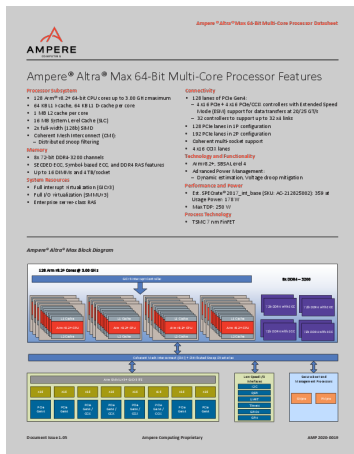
Ampere® Altra® Max 64-Bit Multi-Core Processor Datasheet

AMPERE
COMPUTING

Ampere® Altra® Max 64-Bit Multi-Core Processor Features

Processor Subsystem
• 128 Ampere® v8.2+ 64-bit CPU cores up to 3.00 GHz maximum
• 64 KB L1 I-cache, 64 KB L1 D-cache per core
• 1 MB L2 cache per core
• 16 MB System Level Cache (SLC)
• 2x full-width (128b) SIMD
• Coherent Mesh interconnect (CMI)
– Distributed snoop filtering

Memory
• 8x 72-bit DDR4-3200 channels
• SECDED ECC, Symbol-based ECC, and DDR4 RAS features
• Up to 16 DIMMs and 4TB/socket

System Resources
• Full interrupt virtualization (GICv3)
• Full I/O virtualization (SMMUv3)
• Enterprise server-class RAS

Connectivity
• 128 lanes of PCIe Gen4
– 4 x16 PCIe + 4 x16 PCIe/CCIX controllers with Extended Speed Mode (ESM) support for data transfers at 20/25 GT/s
– 32 controllers to support up to 32 x4 links
• 128 PCIe lanes in 1P configuration
• 192 PCIe lanes in 2P configuration
• Coherent multi-socket support
• 4 x16 CCIX lanes

Technology and Functionality
• Arm v8.2+, SBSA Level 4
• Advanced Power Management
– Dynamic estimation, Voltage droop mitigation

Performance and Power
• Est. SPECrate® 2017_int_base (GX: AC-212025062): 358 at Usage Power: 178 W
• Max TDP: 250 W

Process Technology
• TSMC 7 nm FinFET

Ampere® Altra® Max Block Diagram

128 Arm v8.2+ Cores @ 3.00 GHz

8x DDR4 – 3200

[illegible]

Coherent Mesh Interconnect (CMI) / Distributed Snoop Filtering

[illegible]

Document Issue 1.20    Ampere Computing Proprietary    ARM 2020-0019